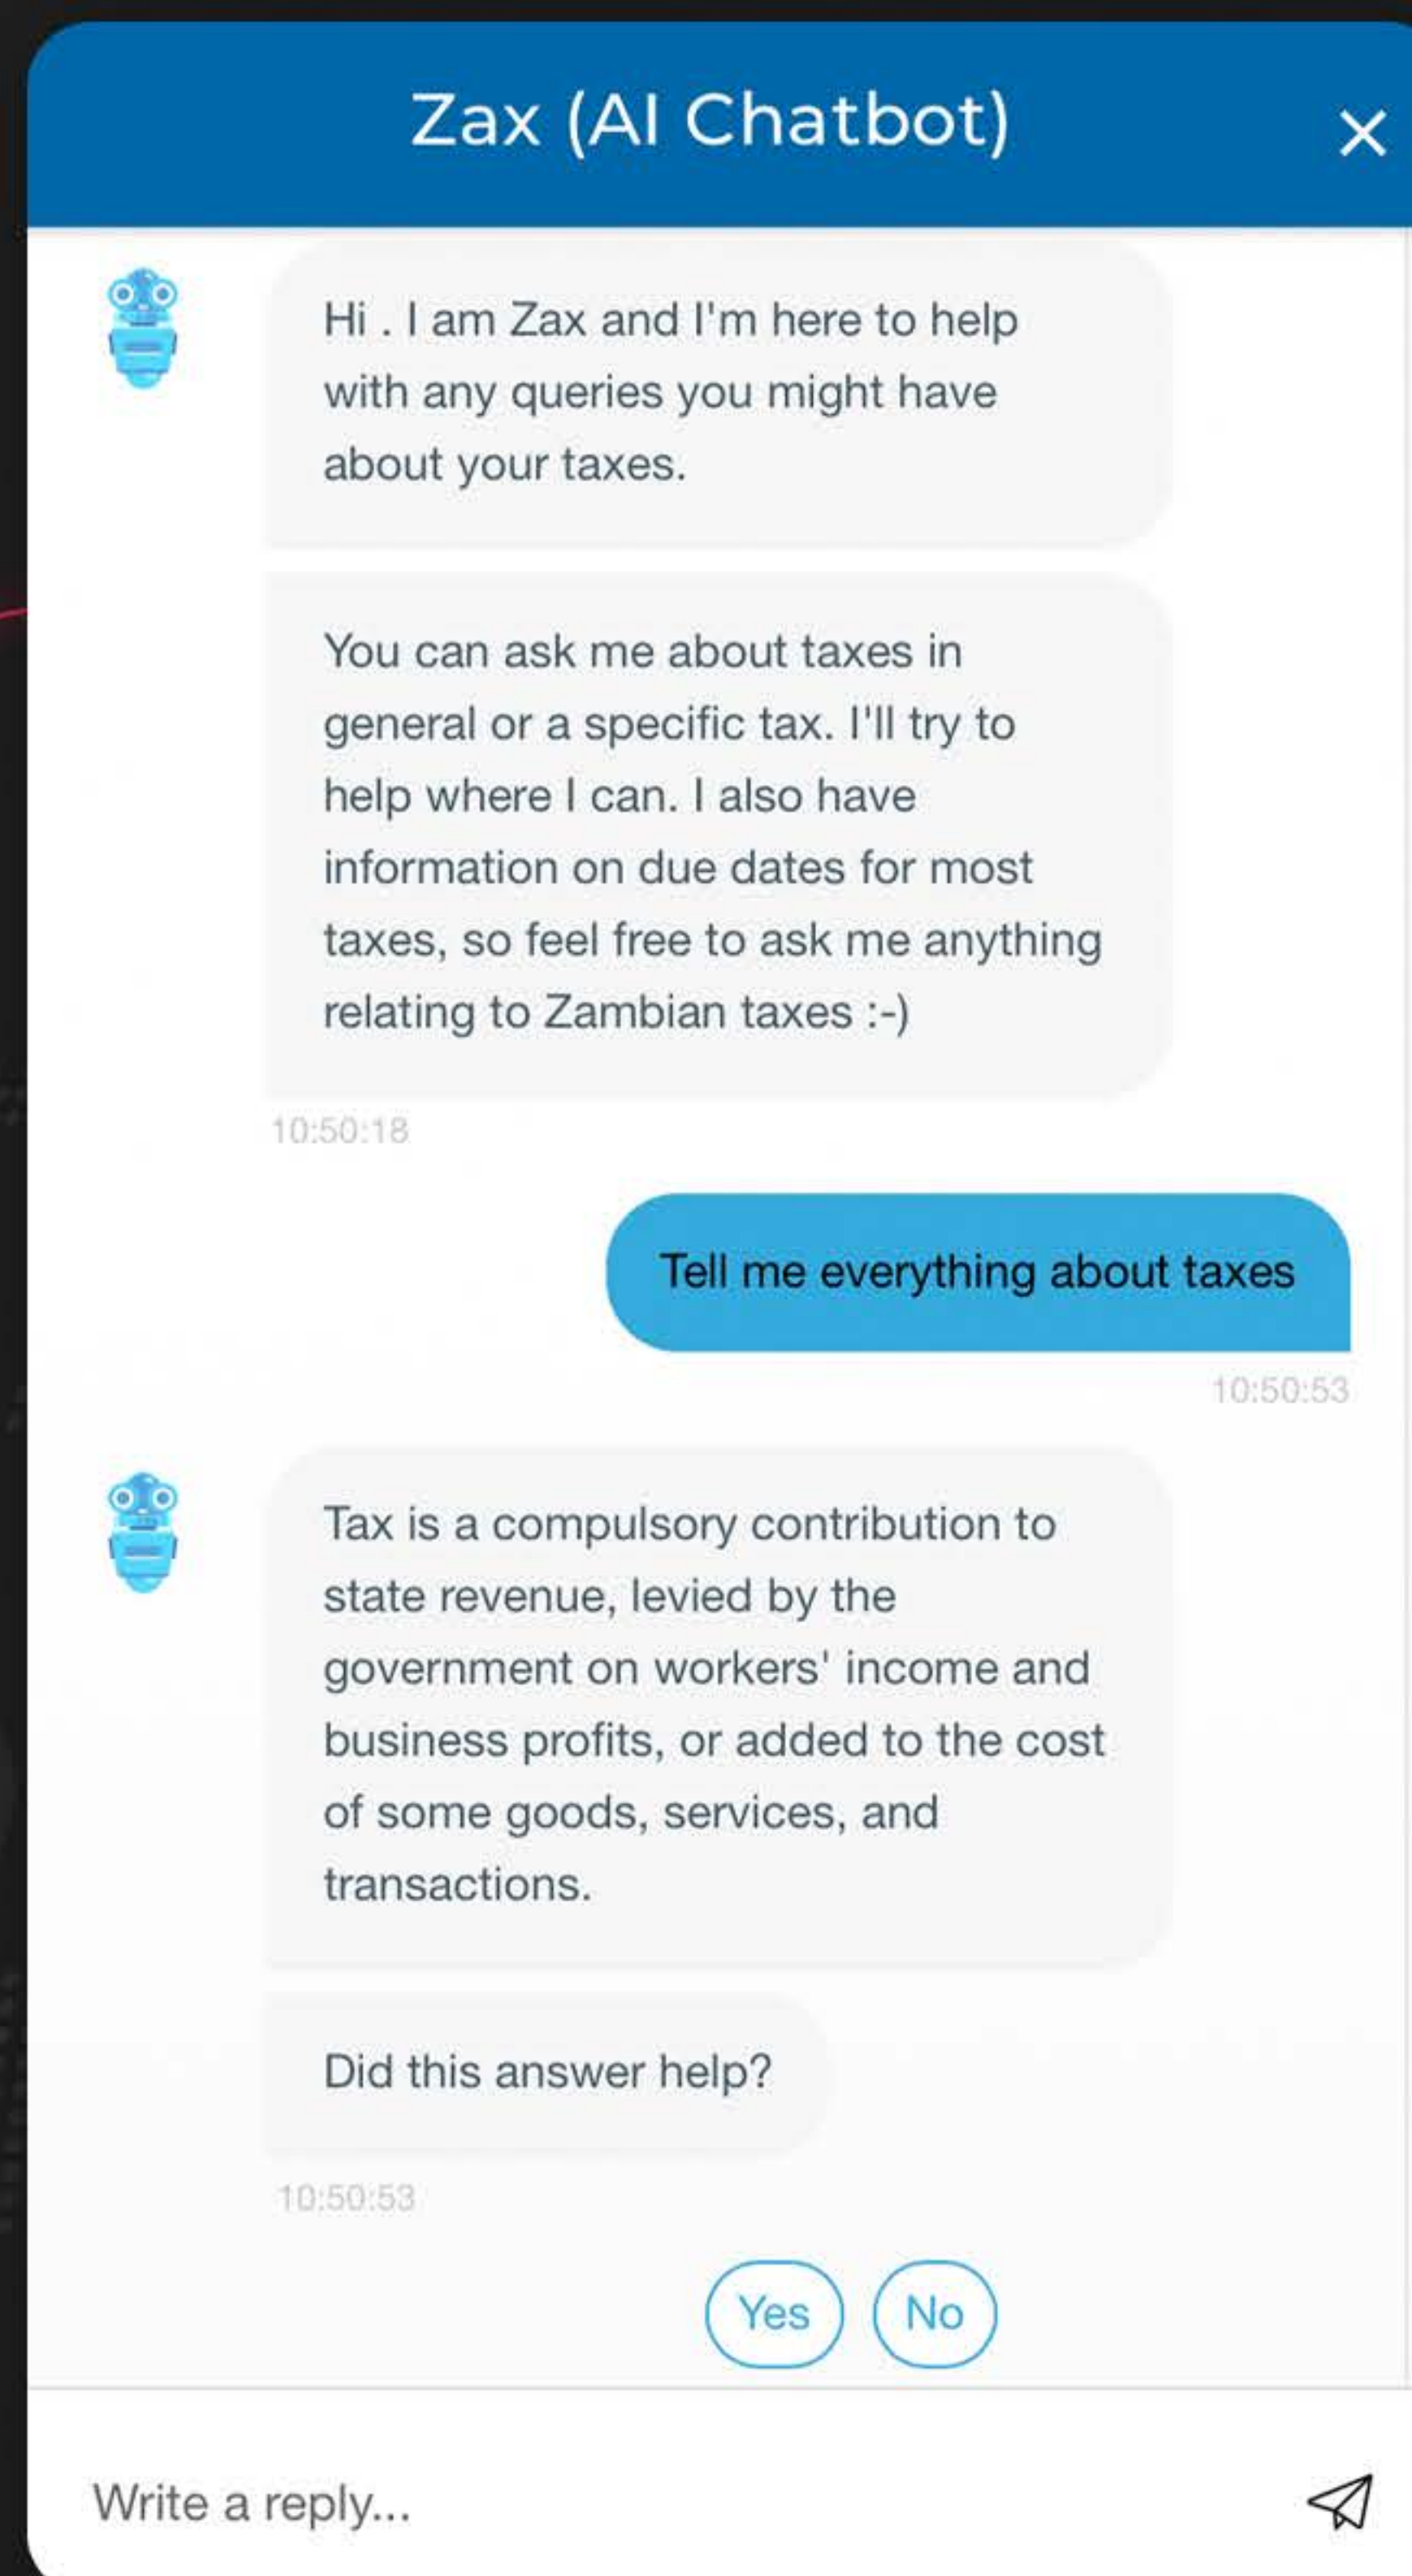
Zax (AI Chatbot)

×

Hi . I am Zax and I'm here to help with any queries you might have about your taxes.

You can ask me about taxes in general or a specific tax. I'll try to help where I can. I also have information on due dates for most taxes, so feel free to ask me anything relating to Zambian taxes :-)

10:50:18

Tell me everything about taxes

10:50:53

Tax is a compulsory contribution to state revenue, levied by the government on workers' income and business profits, or added to the cost of some goods, services, and transactions.

Did this answer help?

10:50:53

Yes

No

Write a reply...